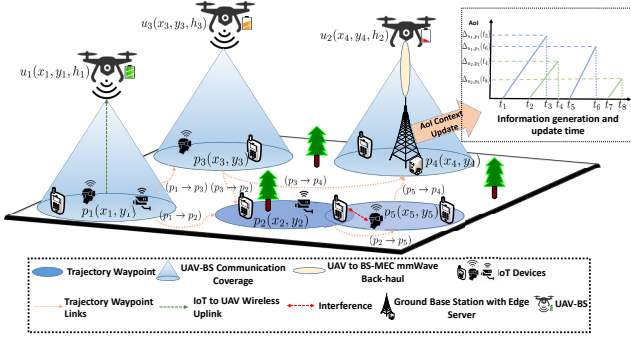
$u_3(x_3, y_3, h_3)$

$u_2(x_4, y_4, h_2)$

$u_1(x_1, y_1, h_1)$

AoI

$\Delta_{u_2,p_4}(t_8)$
$\Delta_{u_2,p_4}(t_6)$
$\Delta_{u_2,p_5}(t_4)$
$\Delta_{u_2,p_5}(t_8)$

$t_1$ $t_2$ $t_3$ $t_4$ $t_5$ $t_6$ $t_7$ $t_8$

Information generation and update time

AoI Context Update

$p_3(x_3, y_3)$

$p_4(x_4, y_4)$

$(p_1 \to p_3)$ $(p_3 \to p_2)$ $(p_3 \to p_4)$

$(p_5 \to p_4)$

$p_1(x_1, y_1)$

$(p_1 \to p_2)$

$p_2(x_2, y_2)$

$p_5(x_5, y_5)$

$(p_2 \to p_5)$

Trajectory Waypoint

UAV-BS Communication Coverage

UAV to BS-MEC mmWave Back-haul

IoT Devices

Trajectory Waypoint Links

IoT to UAV Wireless Uplink

Interference

Ground Base Station with Edge Server

UAV-BS